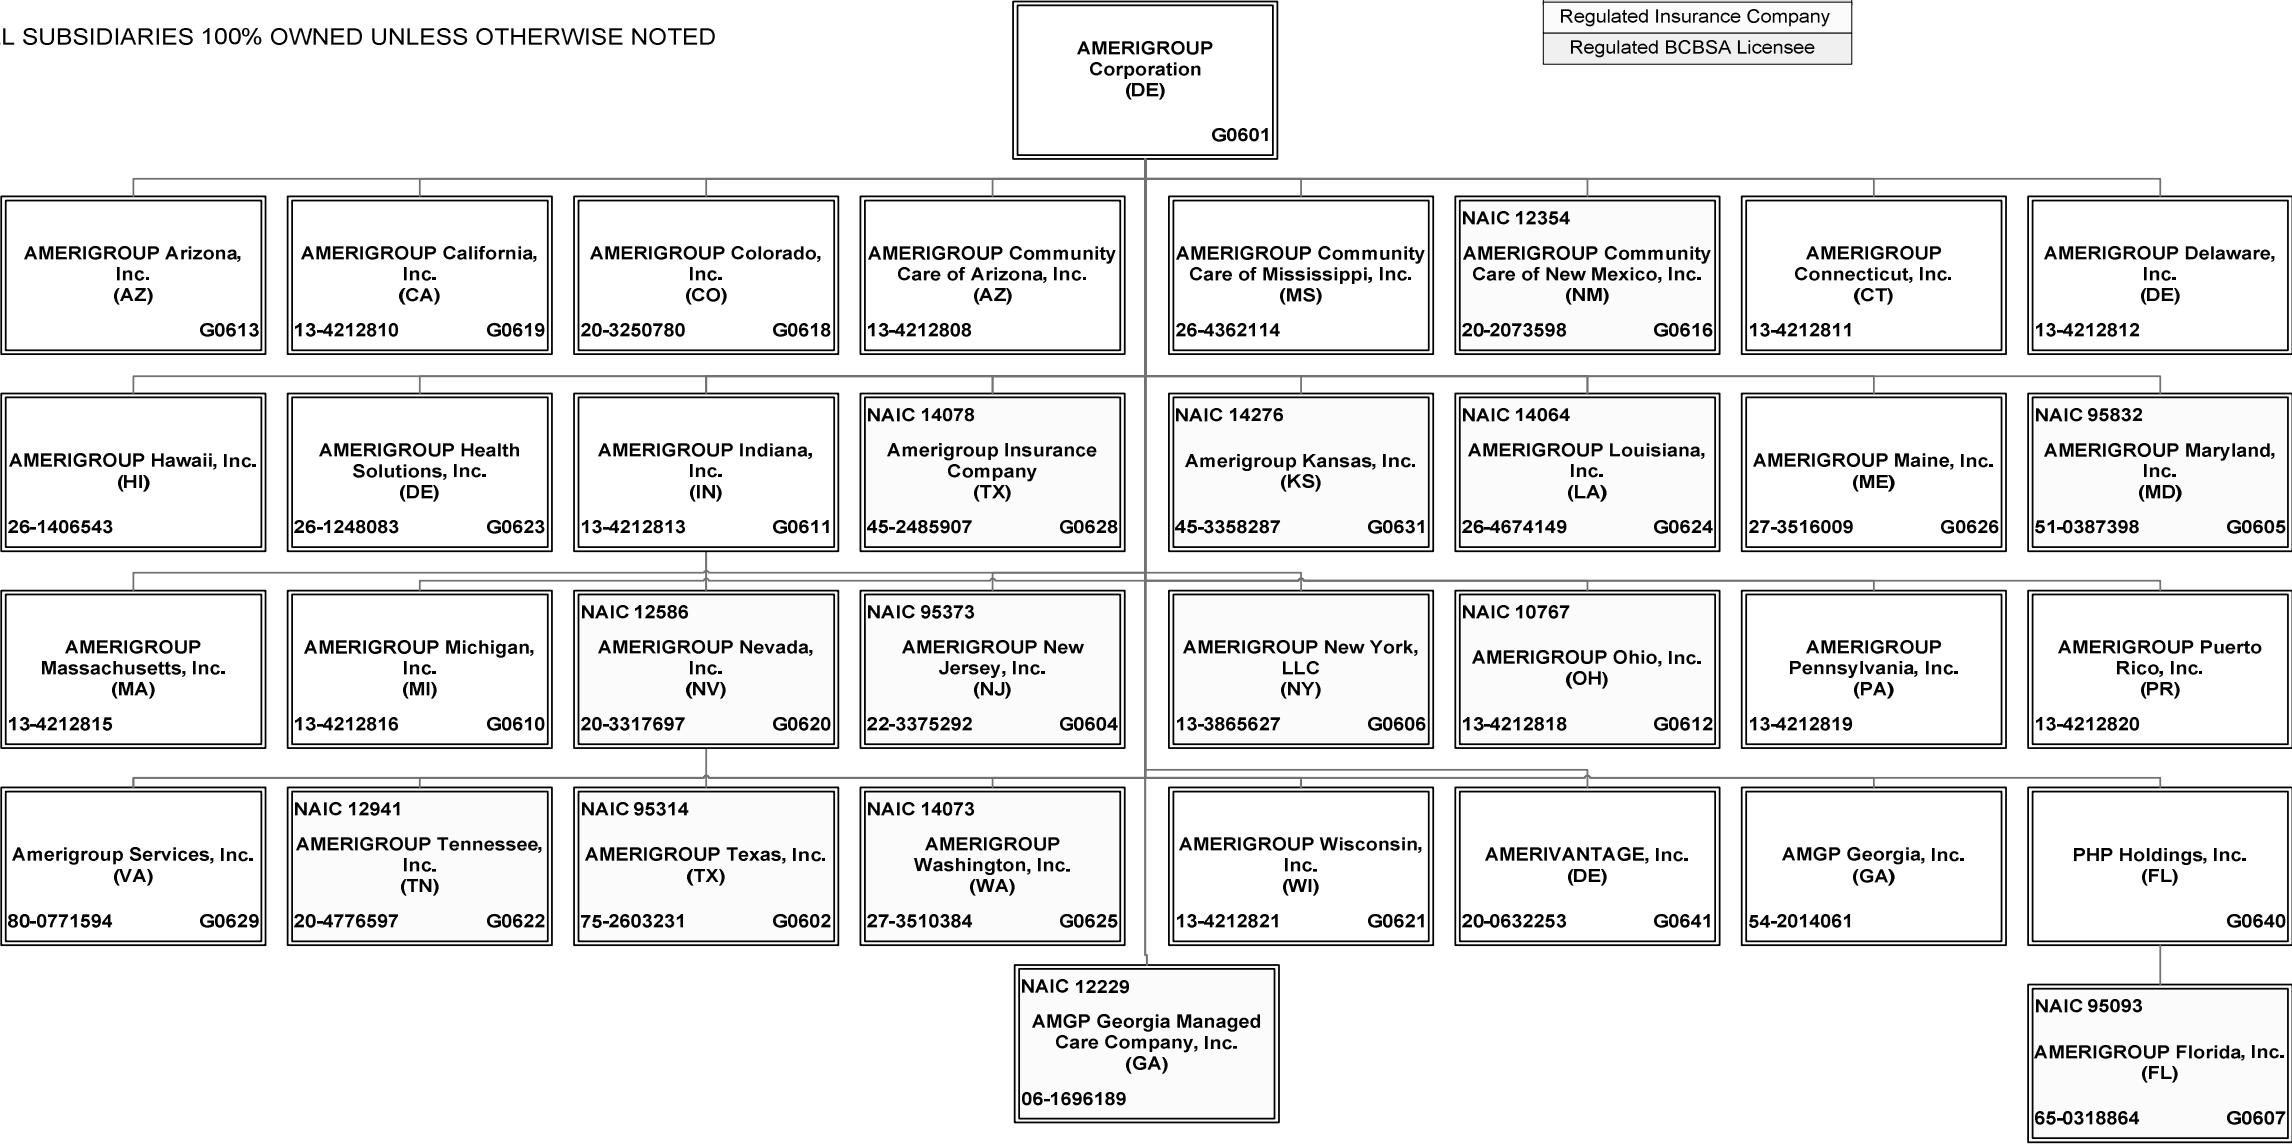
L SUBSIDIARIES 100% OWNED UNLESS OTHERWISE NOTED

Regulated Insurance Company
Regulated BCBSA Licensee

AMERIGROUP Corporation (DE) G0601

AMERIGROUP Arizona, Inc. (AZ) G0613

AMERIGROUP California, Inc. (CA) 13-4212810 G0619

AMERIGROUP Colorado, Inc. (CO) 20-3250780 G0618

AMERIGROUP Community Care of Arizona, Inc. (AZ) 13-4212808

AMERIGROUP Community Care of Mississippi, Inc. (MS) 26-4362114

NAIC 12354 AMERIGROUP Community Care of New Mexico, Inc. (NM) 20-2073598 G0616

AMERIGROUP Connecticut, Inc. (CT) 13-4212811

AMERIGROUP Delaware, Inc. (DE) 13-4212812

AMERIGROUP Hawaii, Inc. (HI) 26-1406543

AMERIGROUP Health Solutions, Inc. (DE) 26-1248083 G0623

AMERIGROUP Indiana, Inc. (IN) 13-4212813 G0611

NAIC 14078 Amerigroup Insurance Company (TX) 45-2485907 G0628

NAIC 14276 Amerigroup Kansas, Inc. (KS) 45-3358287 G0631

NAIC 14064 AMERIGROUP Louisiana, Inc. (LA) 26-4674149 G0624

AMERIGROUP Maine, Inc. (ME) 27-3516009 G0626

NAIC 95832 AMERIGROUP Maryland, Inc. (MD) 51-0387398 G0605

AMERIGROUP Massachusetts, Inc. (MA) 13-4212815

AMERIGROUP Michigan, Inc. (MI) 13-4212816 G0610

NAIC 12586 AMERIGROUP Nevada, Inc. (NV) 20-3317697 G0620

NAIC 95373 AMERIGROUP New Jersey, Inc. (NJ) 22-3375292 G0604

AMERIGROUP New York, LLC (NY) 13-3865627 G0606

NAIC 10767 AMERIGROUP Ohio, Inc. (OH) 13-4212818 G0612

AMERIGROUP Pennsylvania, Inc. (PA) 13-4212819

AMERIGROUP Puerto Rico, Inc. (PR) 13-4212820

Amerigroup Services, Inc. (VA) 80-0771594 G0629

NAIC 12941 AMERIGROUP Tennessee, Inc. (TN) 20-4776597 G0622

NAIC 95314 AMERIGROUP Texas, Inc. (TX) 75-2603231 G0602

NAIC 14073 AMERIGROUP Washington, Inc. (WA) 27-3510384 G0625

AMERIGROUP Wisconsin, Inc. (WI) 13-4212821 G0621

AMERIVANTAGE, Inc. (DE) 20-0632253 G0641

AMGP Georgia, Inc. (GA) 54-2014061

PHP Holdings, Inc. (FL) G0640

NAIC 12229 AMGP Georgia Managed Care Company, Inc. (GA) 06-1696189

NAIC 95093 AMERIGROUP Florida, Inc. (FL) 65-0318864 G0607